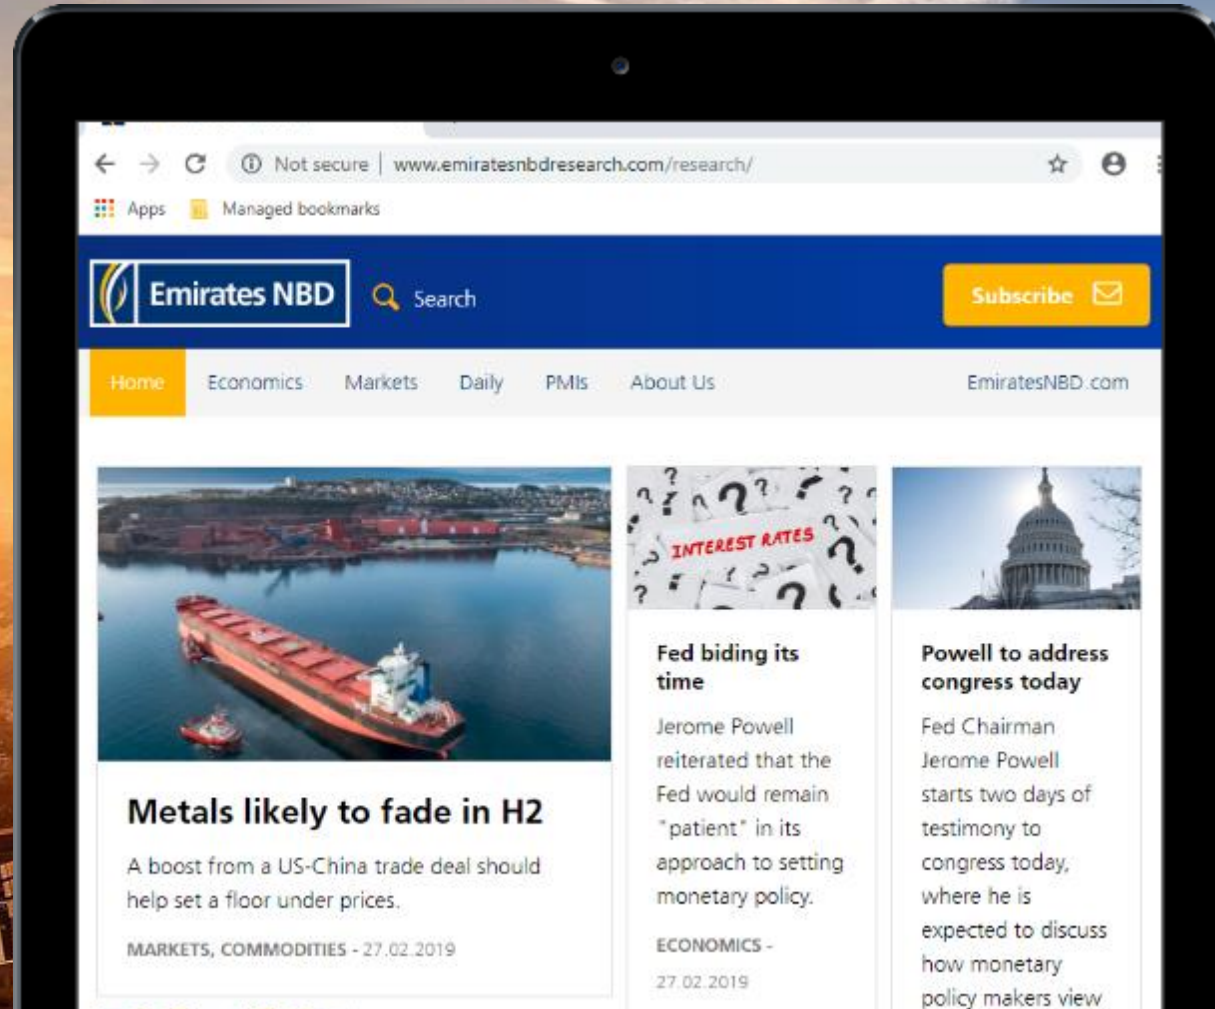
Not secure | www.emiratesnbdresearch.com/research/

Apps Managed bookmarks

Emirates NBD Search Subscribe

Home Economics Markets Daily PMIs About Us EmiratesNBD.com

Metals likely to fade in H2

A boost from a US-China trade deal should help set a floor under prices.

MARKETS, COMMODITIES - 27.02.2019

INTEREST RATES

Fed biding its time

Jerome Powell reiterated that the Fed would remain "patient" in its approach to setting monetary policy.

ECONOMICS - 27.02.2019

Powell to address congress today

Fed Chairman Jerome Powell starts two days of testimony to congress today, where he is expected to discuss how monetary policy makers view